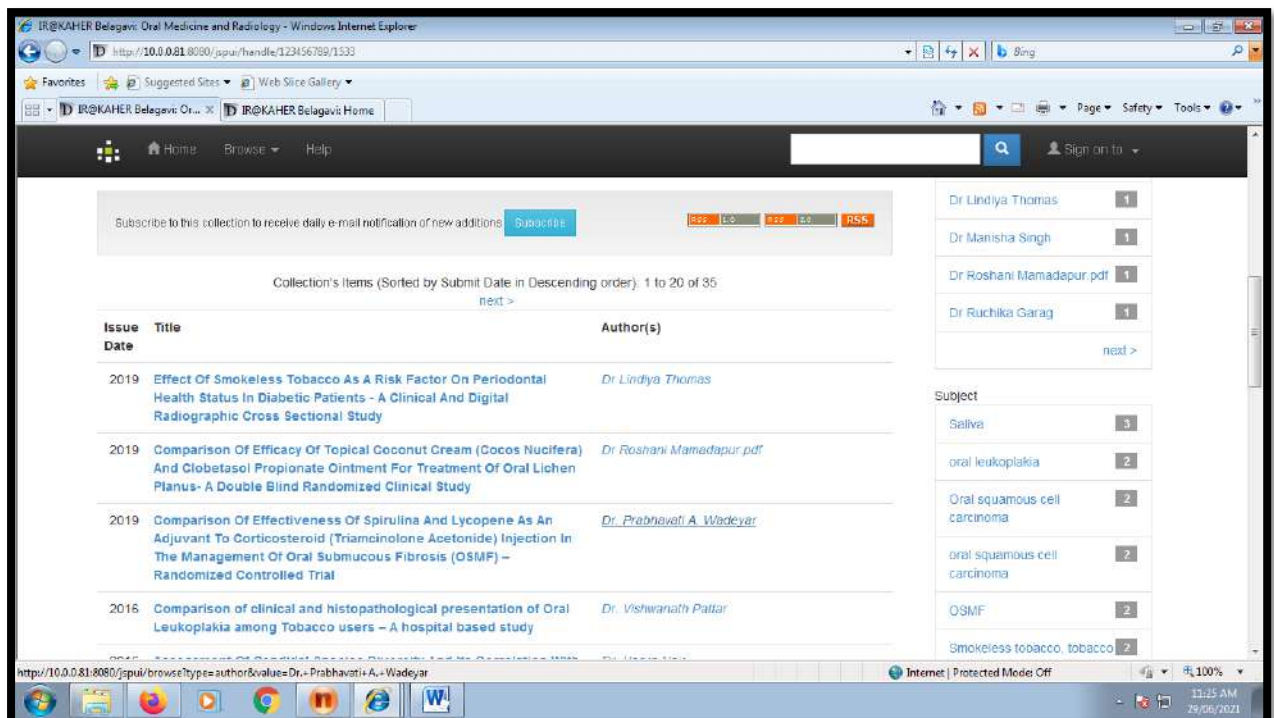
IR@KAHER Belagavi: Oral Medicine and Radiology - Windows Internet Explorer

http://10.0.0.81:8080/jspui/handle/123456789/1533

Bing

Favorites | Suggested Sites ▾ | Web Slice Gallery ▾

IR@KAHER Belagavi: Or... × | IR@KAHER Belagavi: Home

Page ▾ Safety ▾ Tools ▾

Home Browse ▾ Help

Sign on to ▾

Subscribe to this collection to receive daily e-mail notification of new additions Subscribe

RSS 1.0 RSS 2.0 RSS

Collection's Items (Sorted by Submit Date in Descending order): 1 to 20 of 35
next >

| Issue Date | Title | Author(s) |
|---|---|---|
| 2019 | Effect Of Smokeless Tobacco As A Risk Factor On Periodontal Health Status In Diabetic Patients - A Clinical And Digital Radiographic Cross Sectional Study | Dr Lindiya Thomas |
| 2019 | Comparison Of Efficacy Of Topical Coconut Cream (Cocos Nucifera) And Clobetasol Propionate Ointment For Treatment Of Oral Lichen Planus- A Double Blind Randomized Clinical Study | Dr Roshani Mamadapur.pdf |
| 2019 | Comparison Of Effectiveness Of Spirulina And Lycopene As An Adjuvant To Corticosteroid (Triamcinolone Acetonide) Injection In The Management Of Oral Submucous Fibrosis (OSMF) – Randomized Controlled Trial | Dr. Prabhavati A. Wadeyar |
| 2016 | Comparison of clinical and histopathological presentation of Oral Leukoplakia among Tobacco users – A hospital based study | Dr. Vishwanath Pattar |

Dr Lindiya Thomas 1
Dr Manisha Singh 1
Dr Roshani Mamadapur.pdf 1
Dr Ruchika Garag 1
next >

Subject
Saliva 3
oral leukoplakia 2
Oral squamous cell carcinoma 2
oral squamous cell carcinoma 2
OSMF 2
Smokeless tobacco, tobacco 2

http://10.0.0.81:8080/jspui/browse?type=author&value=Dr.+Prabhavati+A.+Wadeyar

Internet | Protected Mode: Off

100%

11:25 AM
29/06/2021